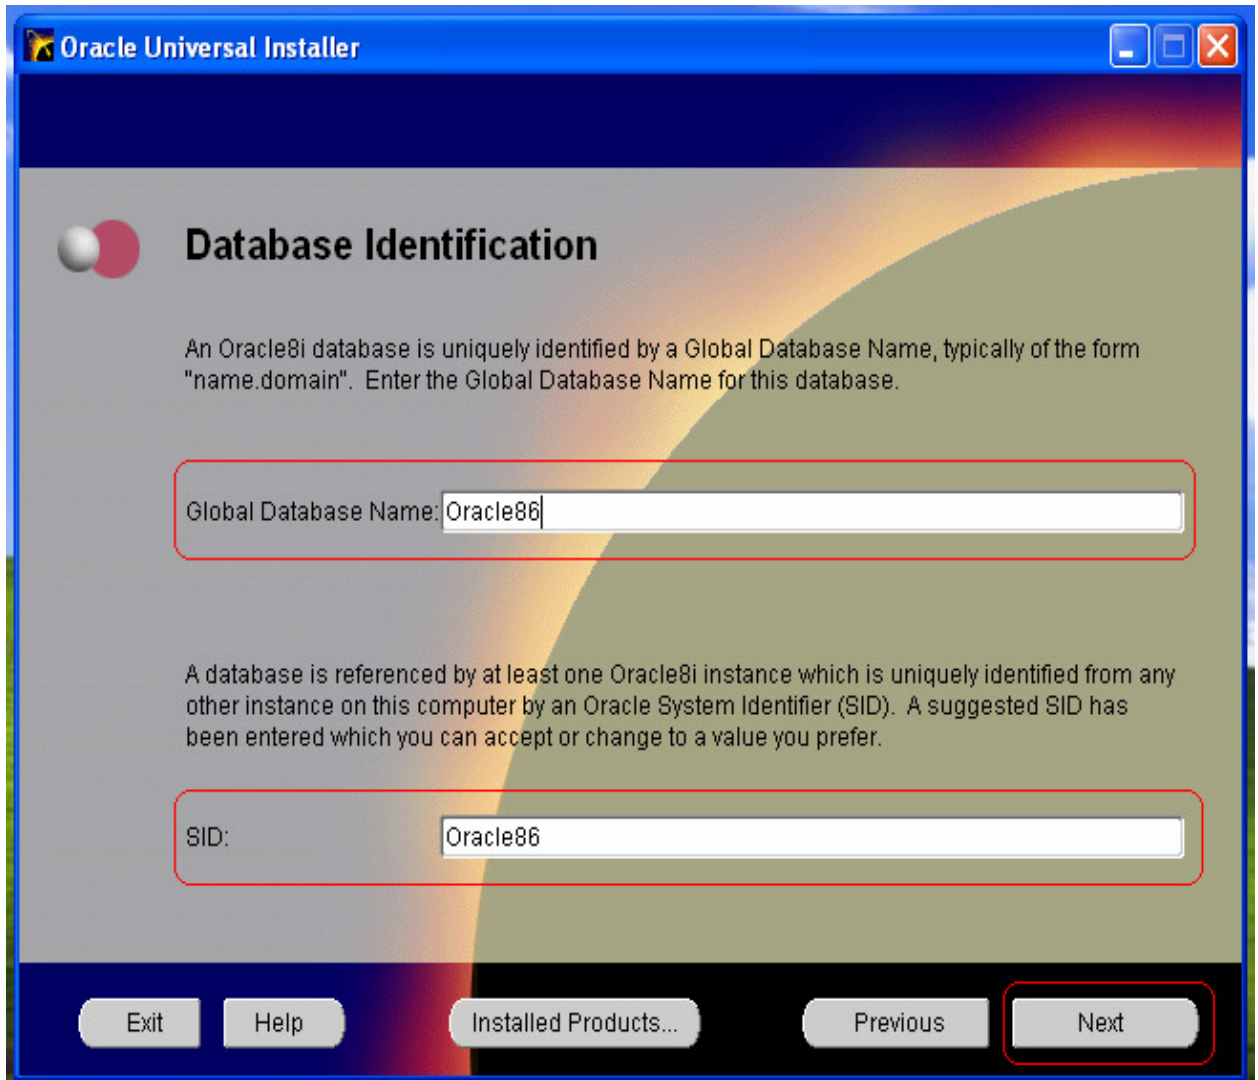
Oracle Universal Installer

Database Identification

An Oracle8i database is uniquely identified by a Global Database Name, typically of the form "name.domain". Enter the Global Database Name for this database.

Global Database Name: Oracle86

A database is referenced by at least one Oracle8i instance which is uniquely identified from any other instance on this computer by an Oracle System Identifier (SID). A suggested SID has been entered which you can accept or change to a value you prefer.

SID: Oracle86

Exit
Help
Installed Products...
Previous
Next